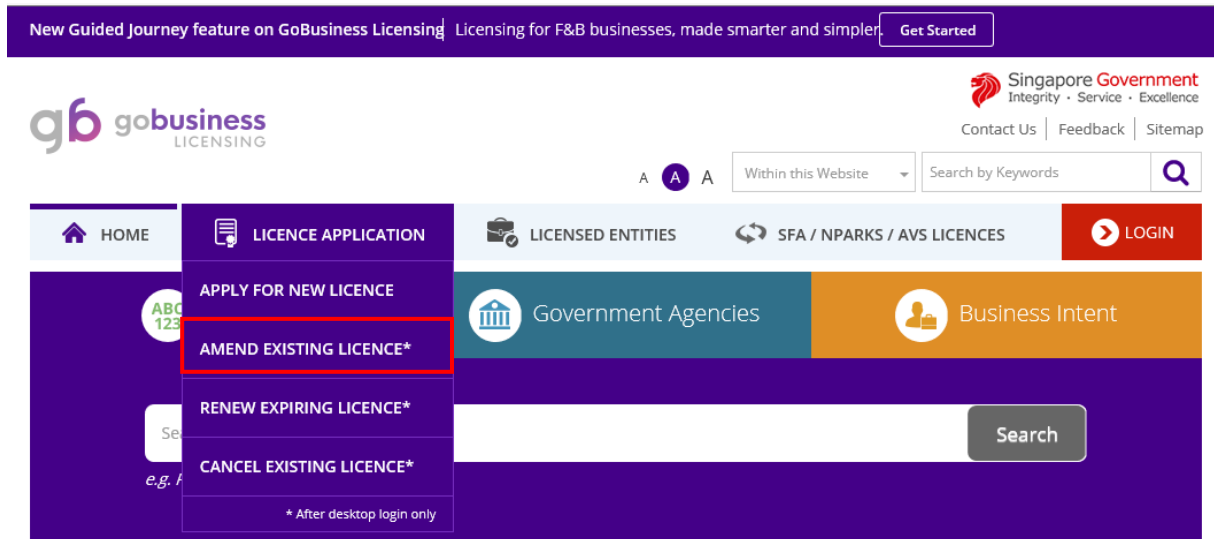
New Guided Journey feature on GoBusiness Licensing | Licensing for F&B businesses, made smarter and simpler. Get Started

gb gobusiness LICENSING

Singapore Government
Integrity · Service · Excellence

Contact Us | Feedback | Sitemap

A A A

Within this Website

Search by Keywords

HOME

LICENCE APPLICATION

LICENSED ENTITIES

SFA / NPARKS / AVS LICENCES

LOGIN

APPLY FOR NEW LICENCE

AMEND EXISTING LICENCE*

RENEW EXPIRING LICENCE*

CANCEL EXISTING LICENCE*

* After desktop login only

ABC 123

Government Agencies

Business Intent

Se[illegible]

Search

e.g. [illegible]